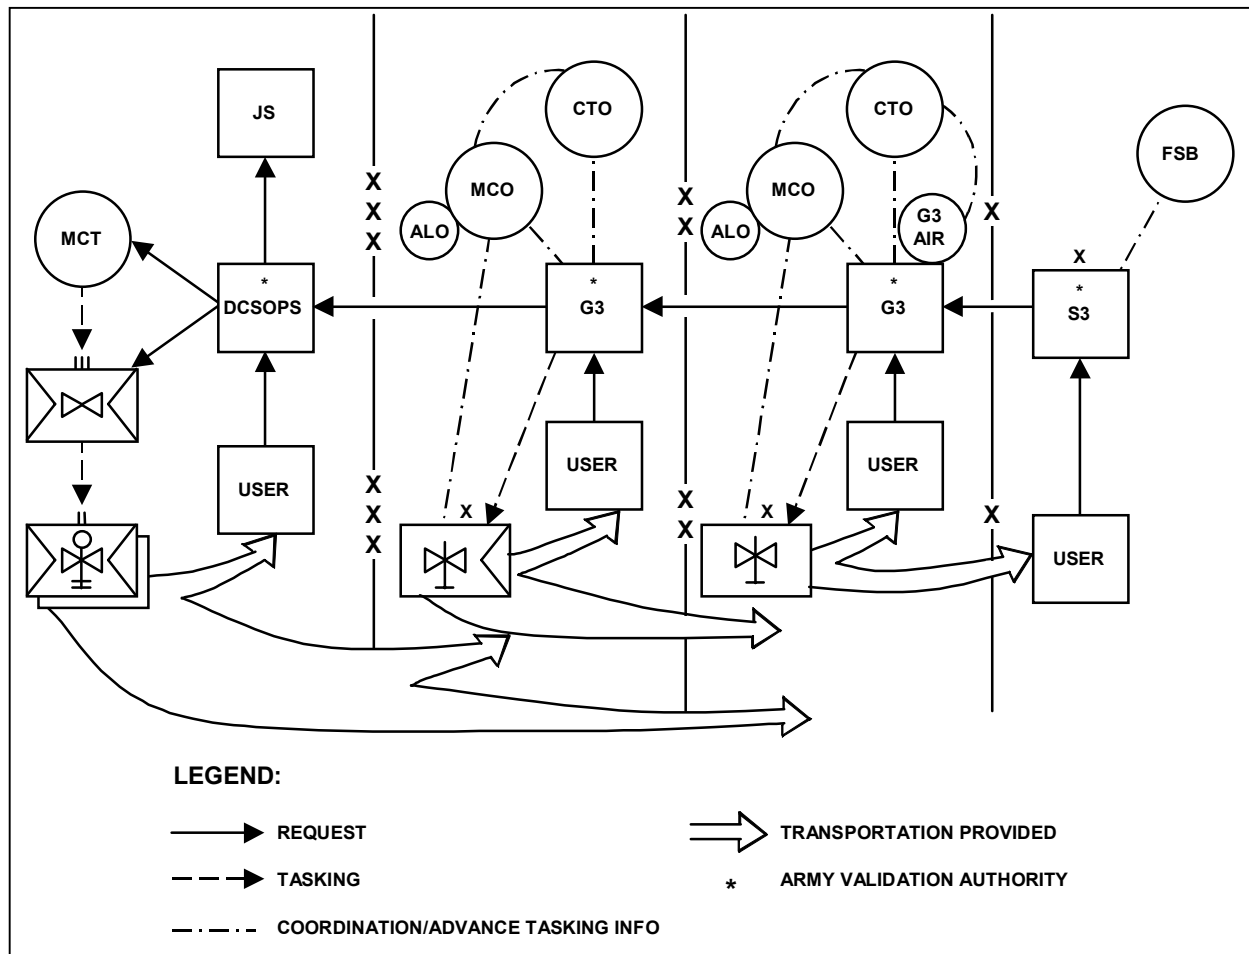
JS

CTO

CTO

FSB

X
X
X

X
X

X

MCO

MCO

MCT

ALO

ALO

G3
AIR

X

*
DCSOPS

*
G3

*
G3

*
S3

USER

USER

USER

X
X
X

X
X

X

X

X

USER

LEGEND:

REQUEST

TASKING

COORDINATION/ADVANCE TASKING INFO

TRANSPORTATION PROVIDED

*

ARMY VALIDATION AUTHORITY